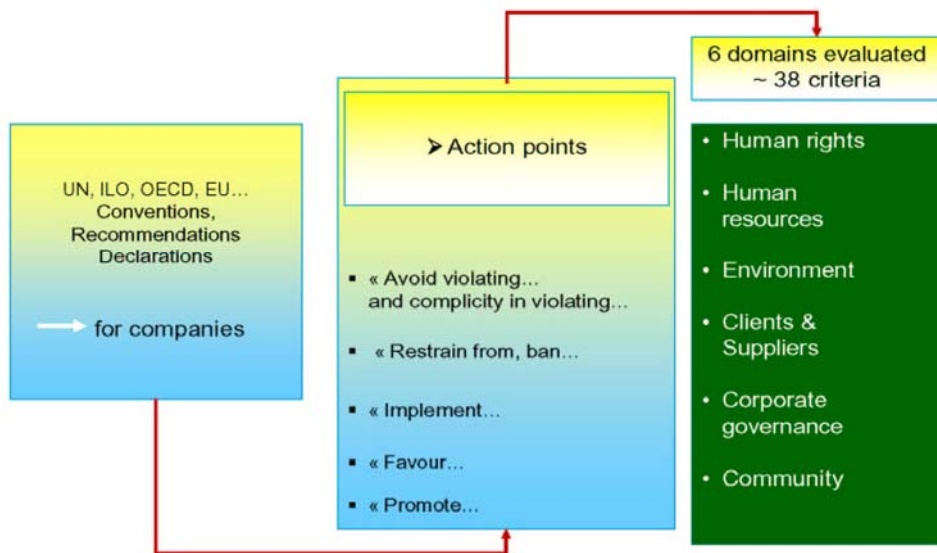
UN, ILO, OECD, EU…
Conventions,
Recommendations
Declarations

for companies

➤ Action points

▪ « Avoid violating… and complicity in violating…

▪ « Restrain from, ban…

▪ « Implement…

▪ « Favour…

▪ « Promote…

6 domains evaluated
~ 38 criteria

• Human rights

• Human resources

• Environment

• Clients & Suppliers

• Corporate governance

• Community